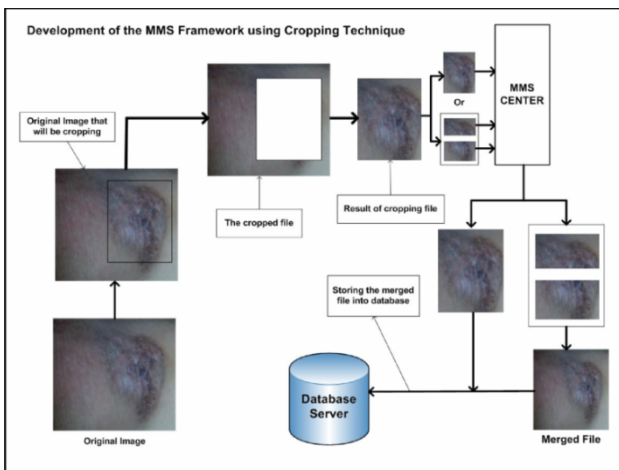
Development of the MMS Framework using Cropping Technique

Original Image that will be cropping

The cropped file

Result of cropping file

Or

MMS CENTER

Storing the merged file into database

Database Server

Original Image

Merged File